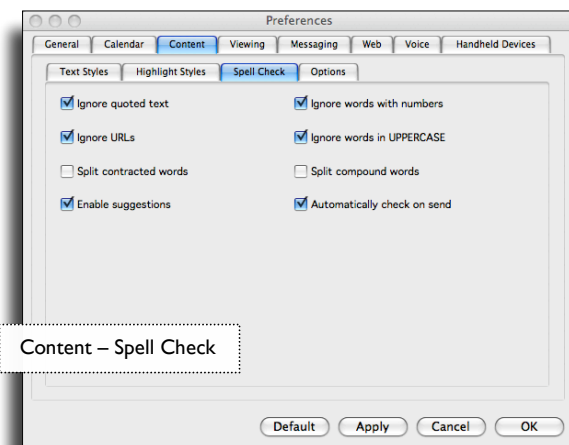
Preferences

General | Calendar | Content | Viewing | Messaging | Web | Voice | Handheld Devices

Text Styles | Highlight Styles | Spell Check | Options

Ignore quoted text
Ignore words with numbers
Ignore URLs
Ignore words in UPPERCASE
Split contracted words
Split compound words
Enable suggestions
Automatically check on send

Content – Spell Check

Default
Apply
Cancel
OK